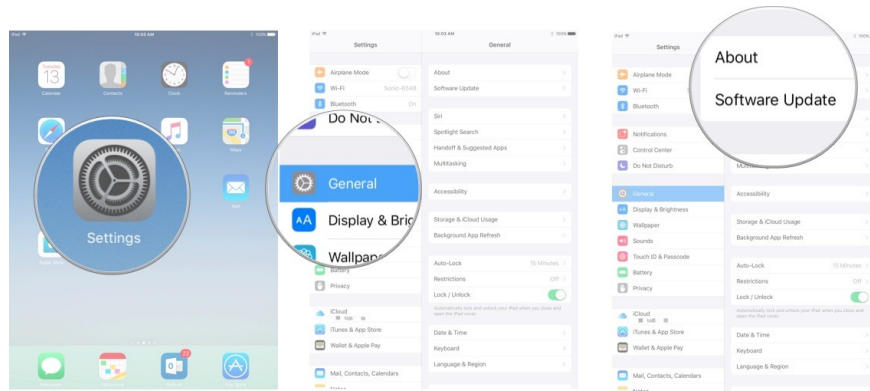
iPad
10:03 AM
100%
13
Calendar
Contacts
Clock
Reminders
Maps
Mail
Settings

iPad
10:03 AM
100%
Settings
General
Airplane Mode
Wi-Fi
Sonic-6048
Bluetooth
On
Do Not
General
Display & Brig
Wallpaper
Battery
Privacy
iCloud
iTunes & App Store
Wallet & Apple Pay
Mail, Contacts, Calendars
Notes
About
Software Update
Siri
Spotlight Search
Handoff & Suggested Apps
Multitasking
Accessibility
Storage & iCloud Usage
Background App Refresh
Auto-Lock
15 Minutes
Restrictions
Off
Lock / Unlock
Automatically lock and unlock your iPad when you close and open the iPad cover.
Date & Time
Keyboard
Language & Region

Settings
Airplane Mode
Wi-Fi
Bluetooth
Notifications
Control Center
Do Not Disturb
General
Display & Brightness
Wallpaper
Sounds
Touch ID & Passcode
Battery
Privacy
iCloud
iTunes & App Store
Wallet & Apple Pay
Mail, Contacts, Calendars
About
Software Update
Accessibility
Storage & iCloud Usage
Background App Refresh
Auto-Lock
15 Minutes
Restrictions
Off
Lock / Unlock
Automatically lock and unlock your iPad when you close and open the iPad cover.
Date & Time
Keyboard
Language & Region